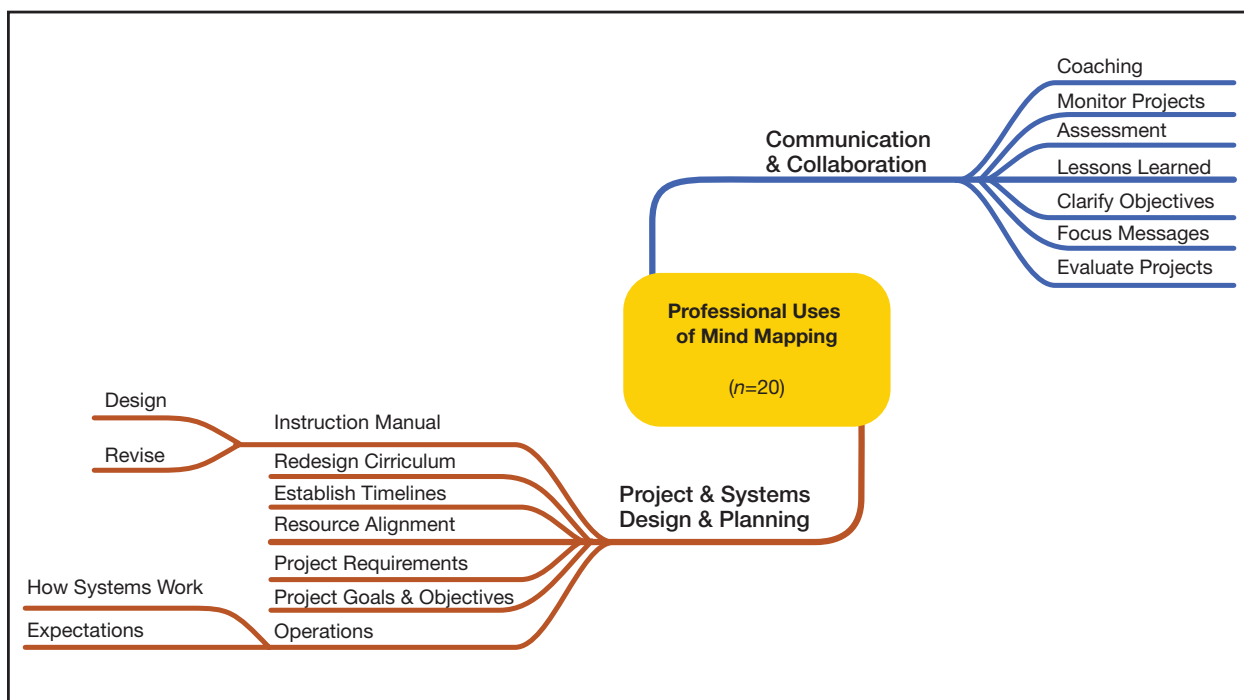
Professional Uses of Mind Mapping

($n$=20)

Communication & Collaboration

Coaching

Monitor Projects

Assessment

Lessons Learned

Clarify Objectives

Focus Messages

Evaluate Projects

Project & Systems Design & Planning

Instruction Manual

Design

Revise

Redesign Cirriculum

Establish Timelines

Resource Alignment

Project Requirements

Project Goals & Objectives

Operations

How Systems Work

Expectations